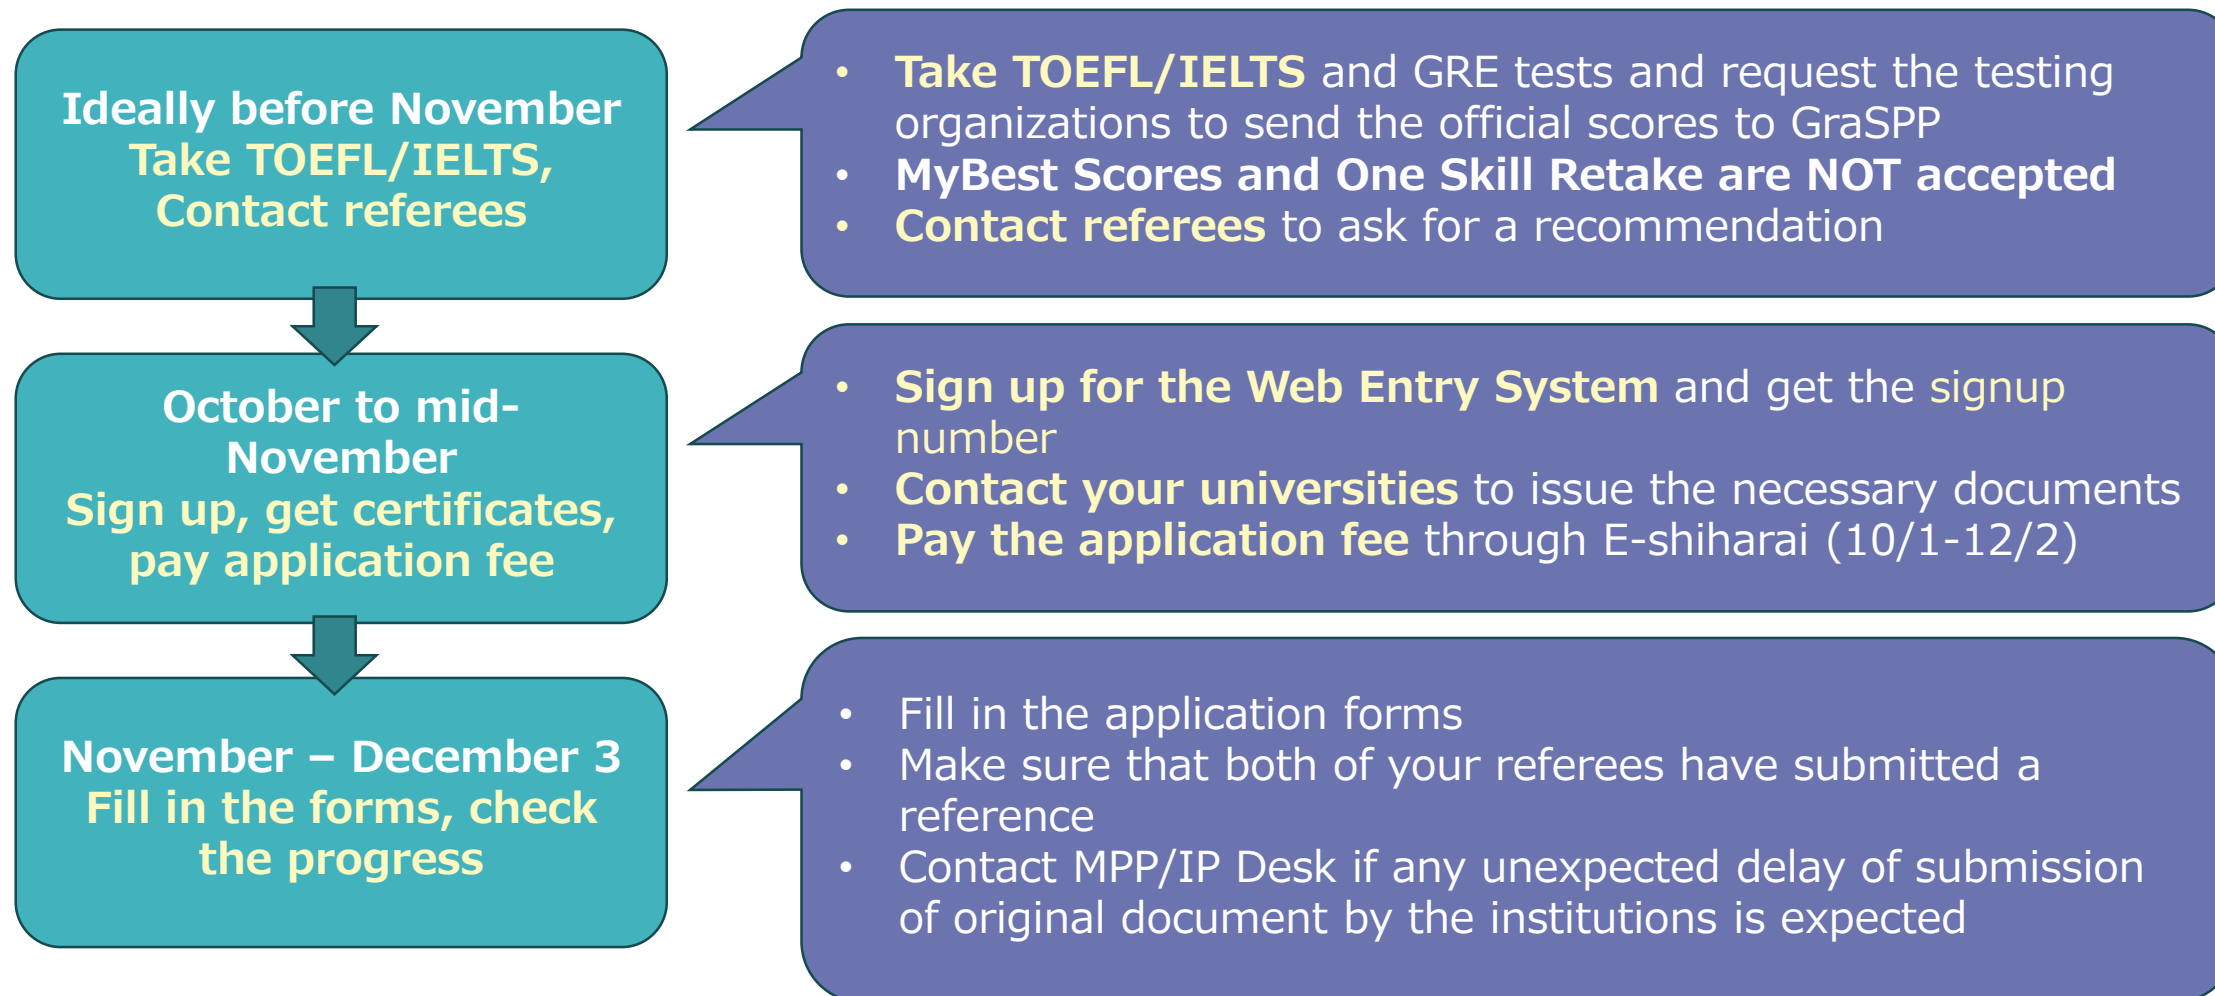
Ideally before November
Take TOEFL/IELTS,
Contact referees

- Take TOEFL/IELTS and GRE tests and request the testing organizations to send the official scores to GraSPP
- MyBest Scores and One Skill Retake are NOT accepted
- Contact referees to ask for a recommendation

October to mid-November
Sign up, get certificates, pay application fee

- Sign up for the Web Entry System and get the signup number
- Contact your universities to issue the necessary documents
- Pay the application fee through E-shiharai (10/1-12/2)

November – December 3
Fill in the forms, check the progress

- Fill in the application forms
- Make sure that both of your referees have submitted a reference
- Contact MPP/IP Desk if any unexpected delay of submission of original document by the institutions is expected